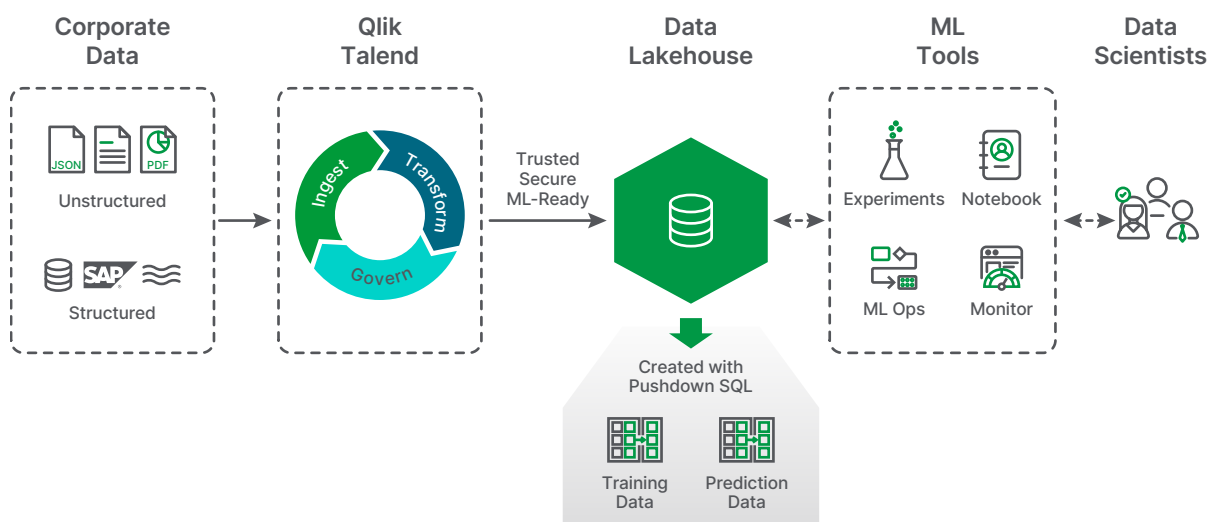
Corporate Data

Qlik Talend

Data Lakehouse

ML Tools

Data Scientists

JSON

PDF

Unstructured

SAP

Structured

Ingest

Transform

Govern

Trusted Secure ML-Ready

Experiments

Notebook

ML Ops

Monitor

Created with Pushdown SQL

Training Data

Prediction Data